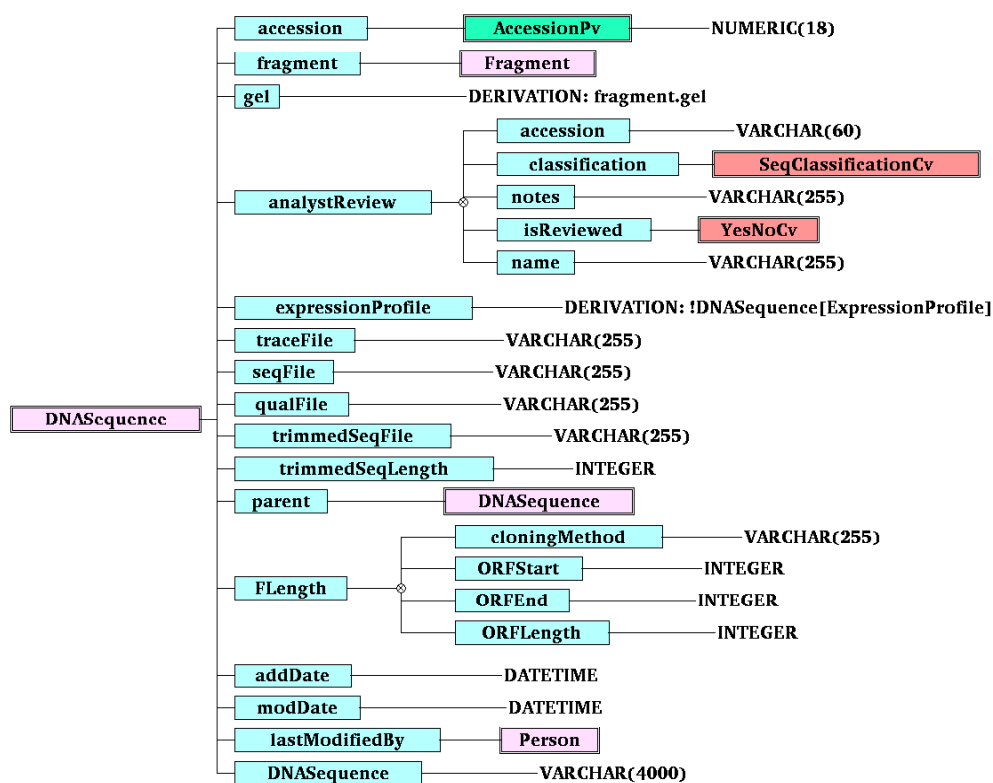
DNASequence

accession — AccessionPv — NUMERIC(18)
fragment — Fragment
gel — DERIVATION: fragment.gel
analystReview
accession — VARCHAR(60)
classification — SeqClassificationCv
notes — VARCHAR(255)
isReviewed — YesNoCv
name — VARCHAR(255)
expressionProfile — DERIVATION: !DNASequence[ExpressionProfile]
traceFile — VARCHAR(255)
seqFile — VARCHAR(255)
qualFile — VARCHAR(255)
trimmedSeqFile — VARCHAR(255)
trimmedSeqLength — INTEGER
parent — DNASequence
FLength
cloningMethod — VARCHAR(255)
ORFStart — INTEGER
ORFEnd — INTEGER
ORFLength — INTEGER
addDate — DATETIME
modDate — DATETIME
lastModifiedBy — Person
DNASequence — VARCHAR(4000)